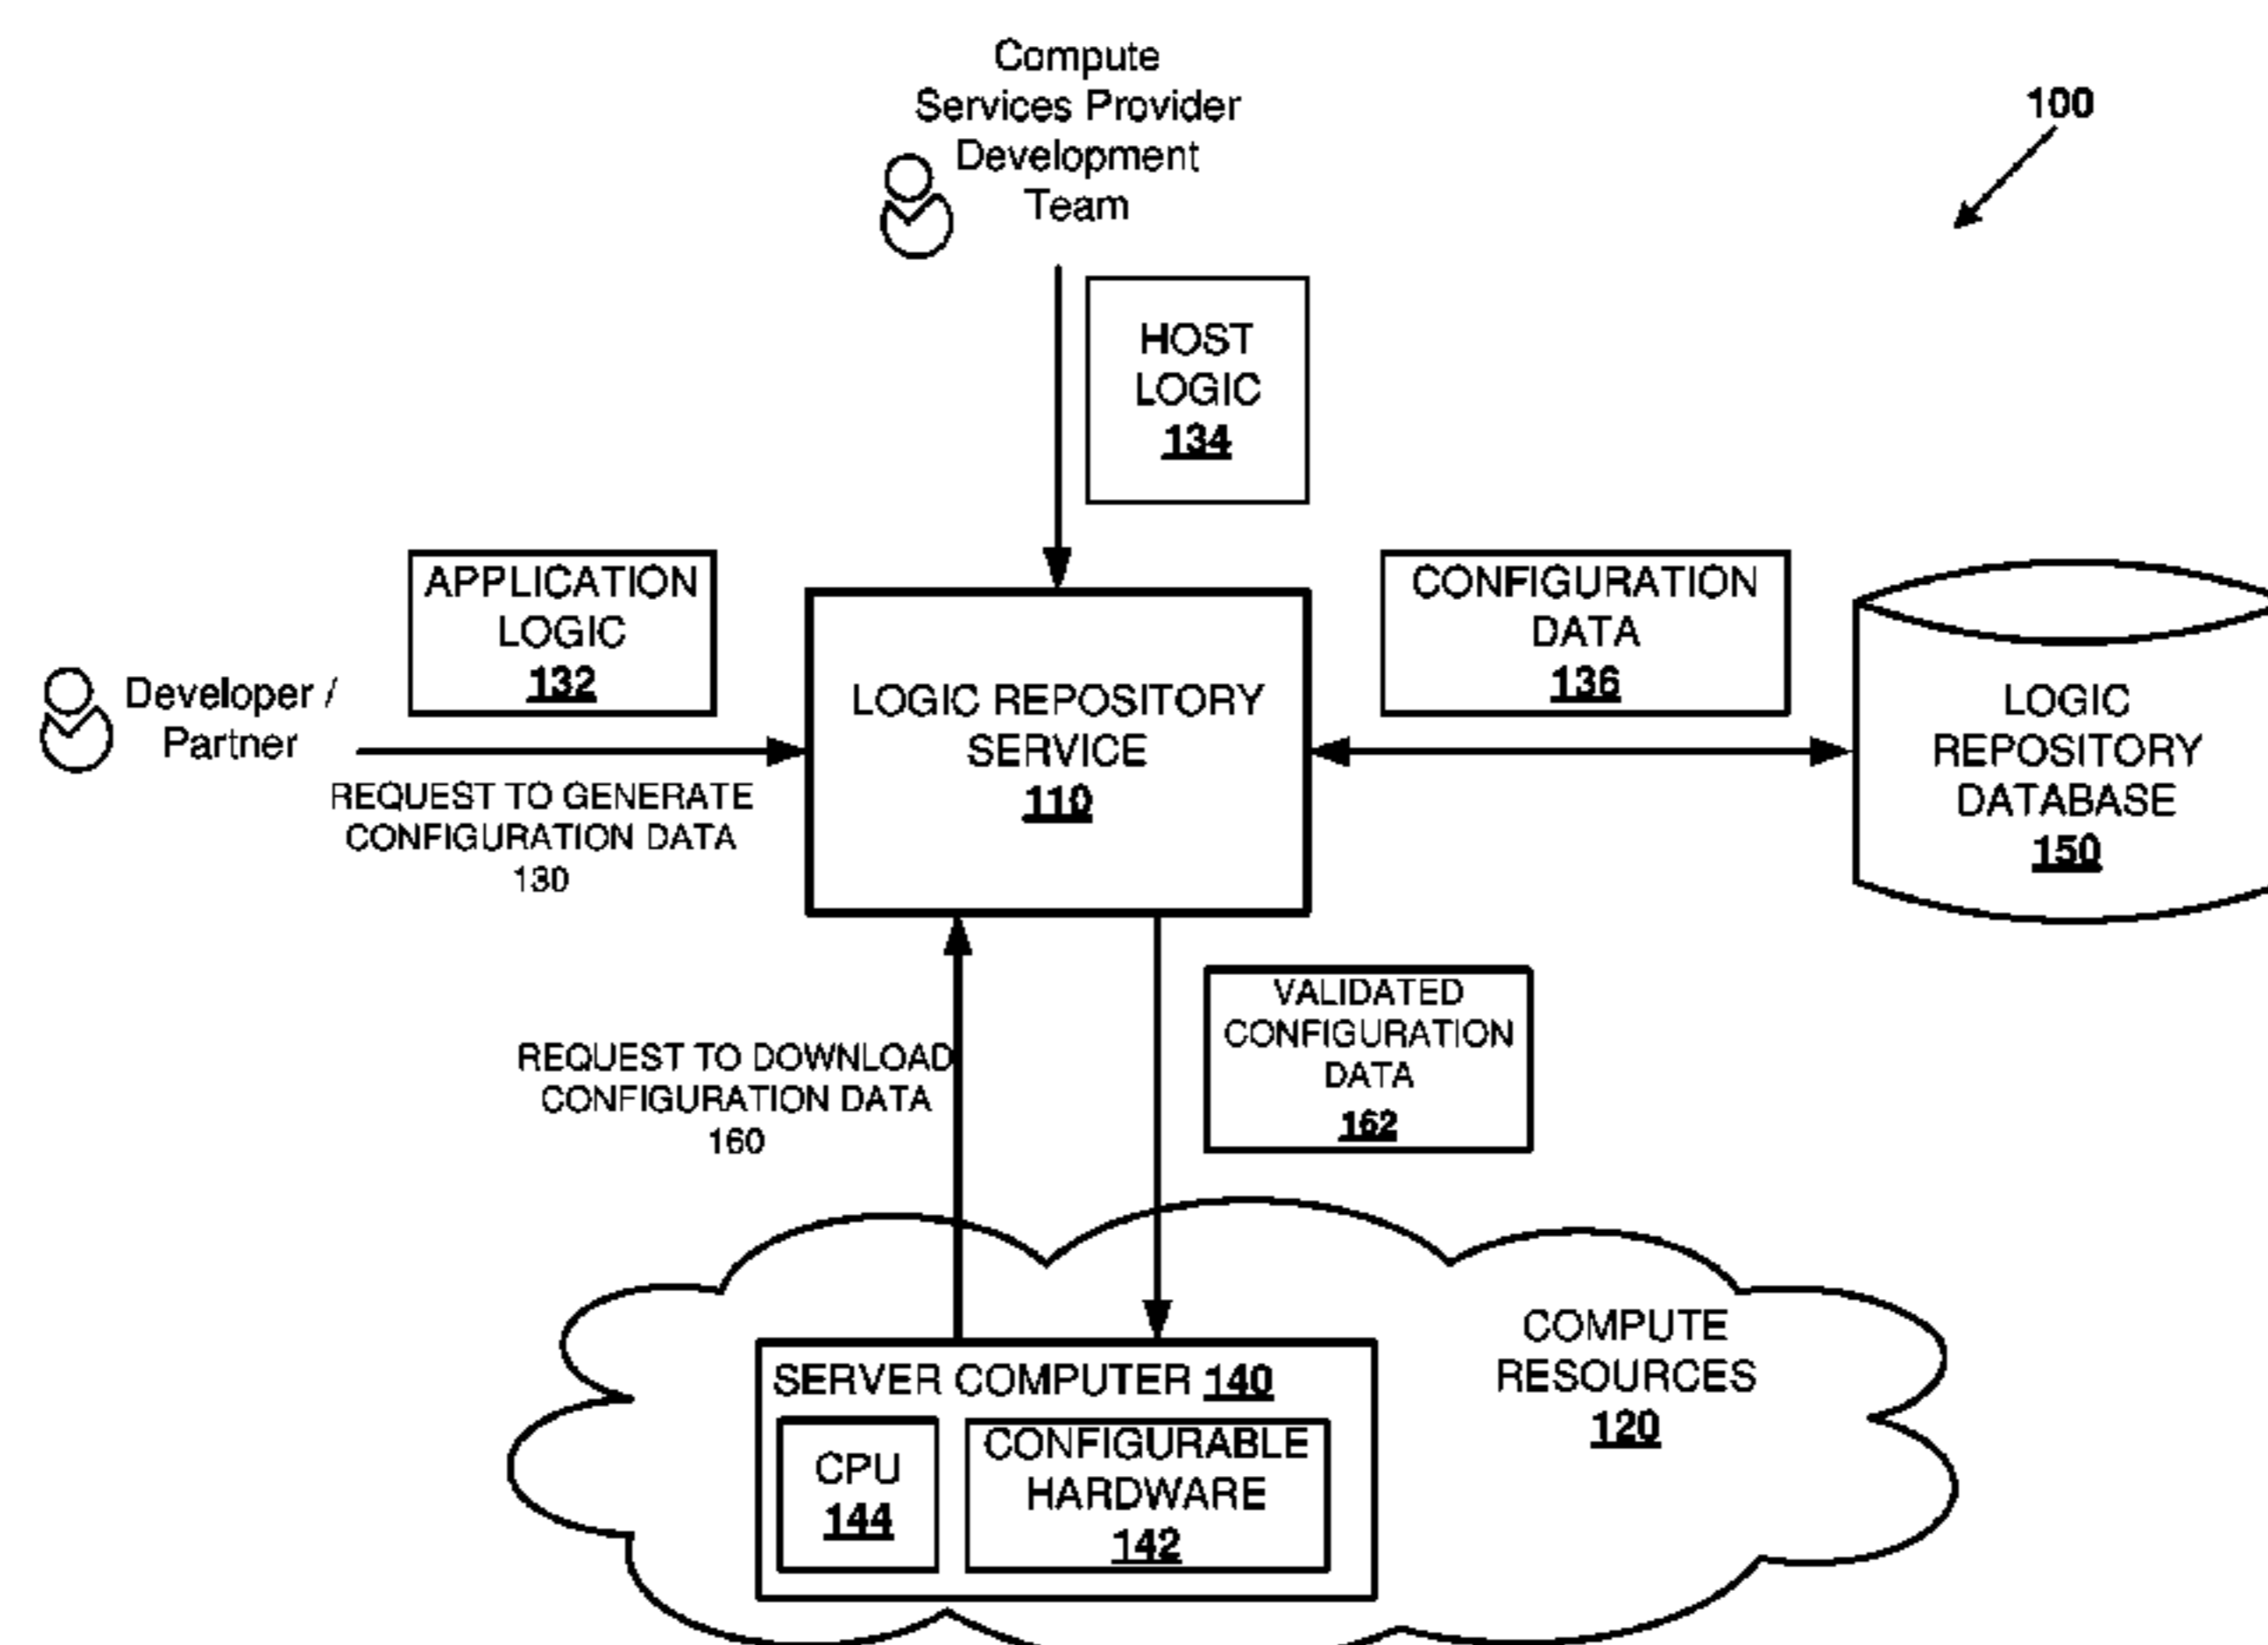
Compute Services Provider Development Team

100

HOST LOGIC <u>134</u>

APPLICATION LOGIC <u>132</u>

Developer / Partner

REQUEST TO GENERATE CONFIGURATION DATA 130

LOGIC REPOSITORY SERVICE <u>110</u>

CONFIGURATION DATA <u>136</u>

LOGIC REPOSITORY DATABASE <u>150</u>

REQUEST TO DOWNLOAD CONFIGURATION DATA 160

VALIDATED CONFIGURATION DATA <u>162</u>

SERVER COMPUTER <u>140</u>

CPU <u>144</u>

CONFIGURABLE HARDWARE <u>142</u>

COMPUTE RESOURCES <u>120</u>